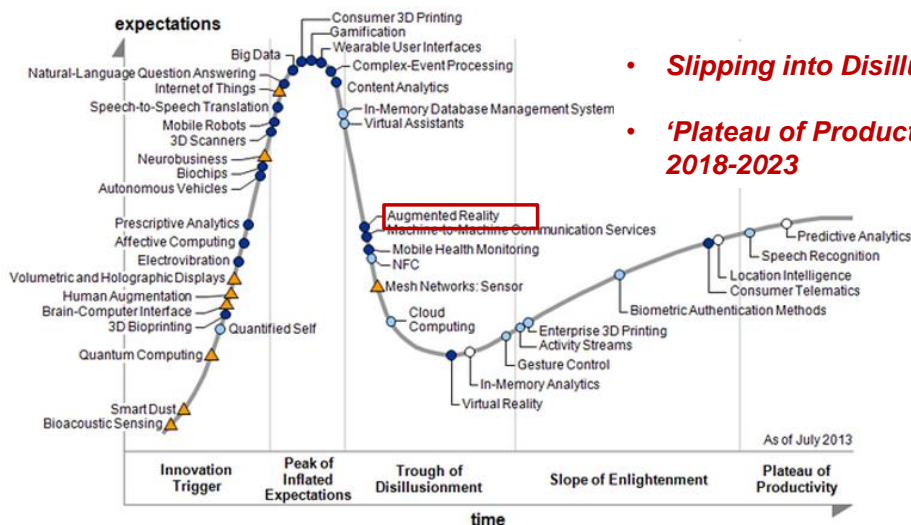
expectations

Consumer 3D Printing
Gamification
Wearable User Interfaces
Complex-Event Processing
Content Analytics
In-Memory Database Management System
Virtual Assistants
Big Data
Natural-Language Question Answering
Internet of Things
Speech-to-Speech Translation
Mobile Robots
3D Scanners
Neurobusiness
Biochips
Autonomous Vehicles
Prescriptive Analytics
Affective Computing
Electrovibration
Volumetric and Holographic Displays
Human Augmentation
Brain-Computer Interface
3D Bioprinting
Quantified Self
Quantum Computing
Smart Dust
Bioacoustic Sensing
Augmented Reality
Machine-to-Machine Communication Services
Mobile Health Monitoring
NFC
Mesh Networks: Sensor
Cloud Computing
In-Memory Analytics
Virtual Reality
Gesture Control
Activity Streams
Enterprise 3D Printing
Biometric Authentication Methods
Location Intelligence
Consumer Telematics
Speech Recognition
Predictive Analytics

As of July 2013

Innovation Trigger
Peak of Inflated Expectations
Trough of Disillusionment
Slope of Enlightenment
Plateau of Productivity

time

• Slipping into Disill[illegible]

• 'Plateau of Product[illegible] 2018-2023